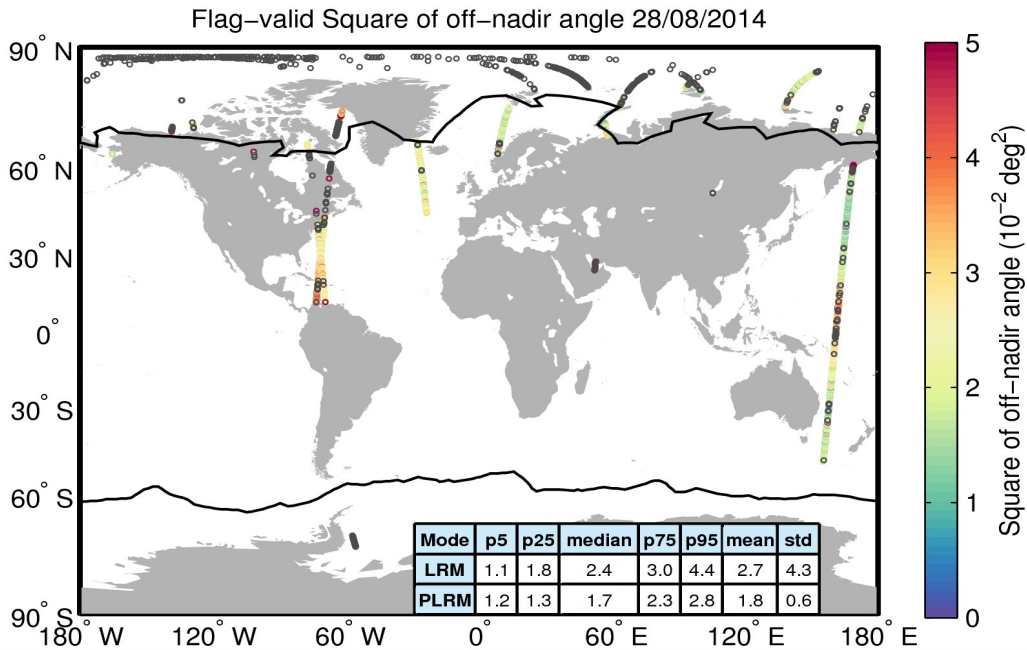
Flag−valid Square of off−nadir angle 28/08/2014

90° N
60° N
30° N
0°
30° S
60° S
90° S

180° W 120° W 60° W 0° 60° E 120° E 180° E

| Mode | p5 | p25 | median | p75 | p95 | mean | std |
|---|---|---|---|---|---|---|---|
| LRM | 1.1 | 1.8 | 2.4 | 3.0 | 4.4 | 2.7 | 4.3 |
| PLRM | 1.2 | 1.3 | 1.7 | 2.3 | 2.8 | 1.8 | 0.6 |

5
4
3
2
1
0

Square of off−nadir angle ($10^{-2}$ deg$^2$)